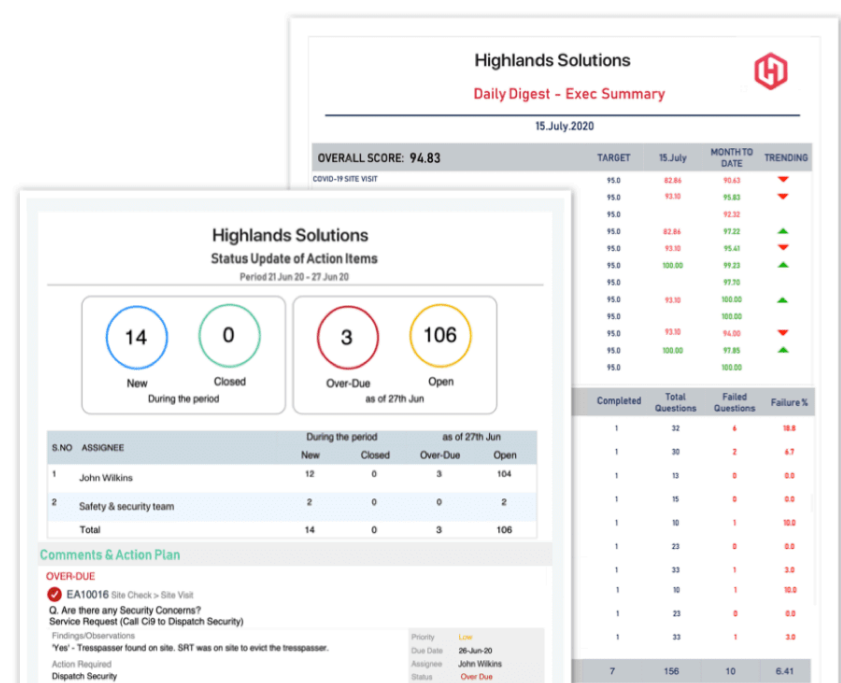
Highlands Solutions

Daily Digest - Exec Summary

15.July.2020

| OVERALL SCORE: 94.83 | TARGET | 15.July | MONTH TO DATE | TRENDING |
|---|---|---|---|---|
| COVID-19 SITE VISIT | 95.0 | 82.86 | 90.63 | |
| | 95.0 | 93.10 | 95.83 | |
| | 95.0 | | 92.32 | |
| | 95.0 | 82.86 | 97.22 | |
| | 95.0 | 93.10 | 95.41 | |
| | 95.0 | 100.00 | 99.23 | |
| | 95.0 | | 97.70 | |
| | 95.0 | 93.10 | 100.00 | |
| | 95.0 | | 100.00 | |
| | 95.0 | 93.10 | 94.00 | |
| | 95.0 | 100.00 | 97.85 | |
| | 95.0 | | | |

| Completed | Total Questions | Failed Questions | Failure % |
|---|---|---|---|
| 1 | 32 | 6 | 18.8 |
| 1 | 30 | 2 | 6.7 |
| 1 | 13 | 0 | 0.0 |
| 1 | 15 | 0 | 0.0 |
| 1 | 10 | 1 | 10.0 |
| 1 | 23 | 0 | 0.0 |
| 1 | 33 | 1 | 3.0 |
| 1 | 10 | 1 | 10.0 |
| 1 | 23 | 0 | 0.0 |
| 1 | 33 | 1 | 3.0 |
| 7 | 156 | 10 | 6.41 |

Highlands Solutions

Status Update of Action Items

Period 21 Jun 20 - 27 Jun 20

14 New
0 Closed
During the period

3 Over-Due
106 Open
as of 27th Jun

| S.NO | ASSIGNEE | During the period New | During the period Closed | as of 27th Jun Over-Due | as of 27th Jun Open |
|---|---|---|---|---|---|
| 1 | John Wilkins | 12 | 0 | 3 | 104 |
| 2 | Safety & security team | 2 | 0 | 0 | 2 |
| | Total | 14 | 0 | 3 | 106 |

Comments & Action Plan

OVER-DUE

EA10016 Site Check > Site Visit

Q. Are there any Security Concerns?
Service Request (Call Ci9 to Dispatch Security)

Findings/Observations
'Yes' - Tresspasser found on site. SRT was on site to evict the tresspasser.

Action Required
Dispatch Security

Priority Low
Due Date 26-Jun-20
Assignee John Wilkins
Status Over Due